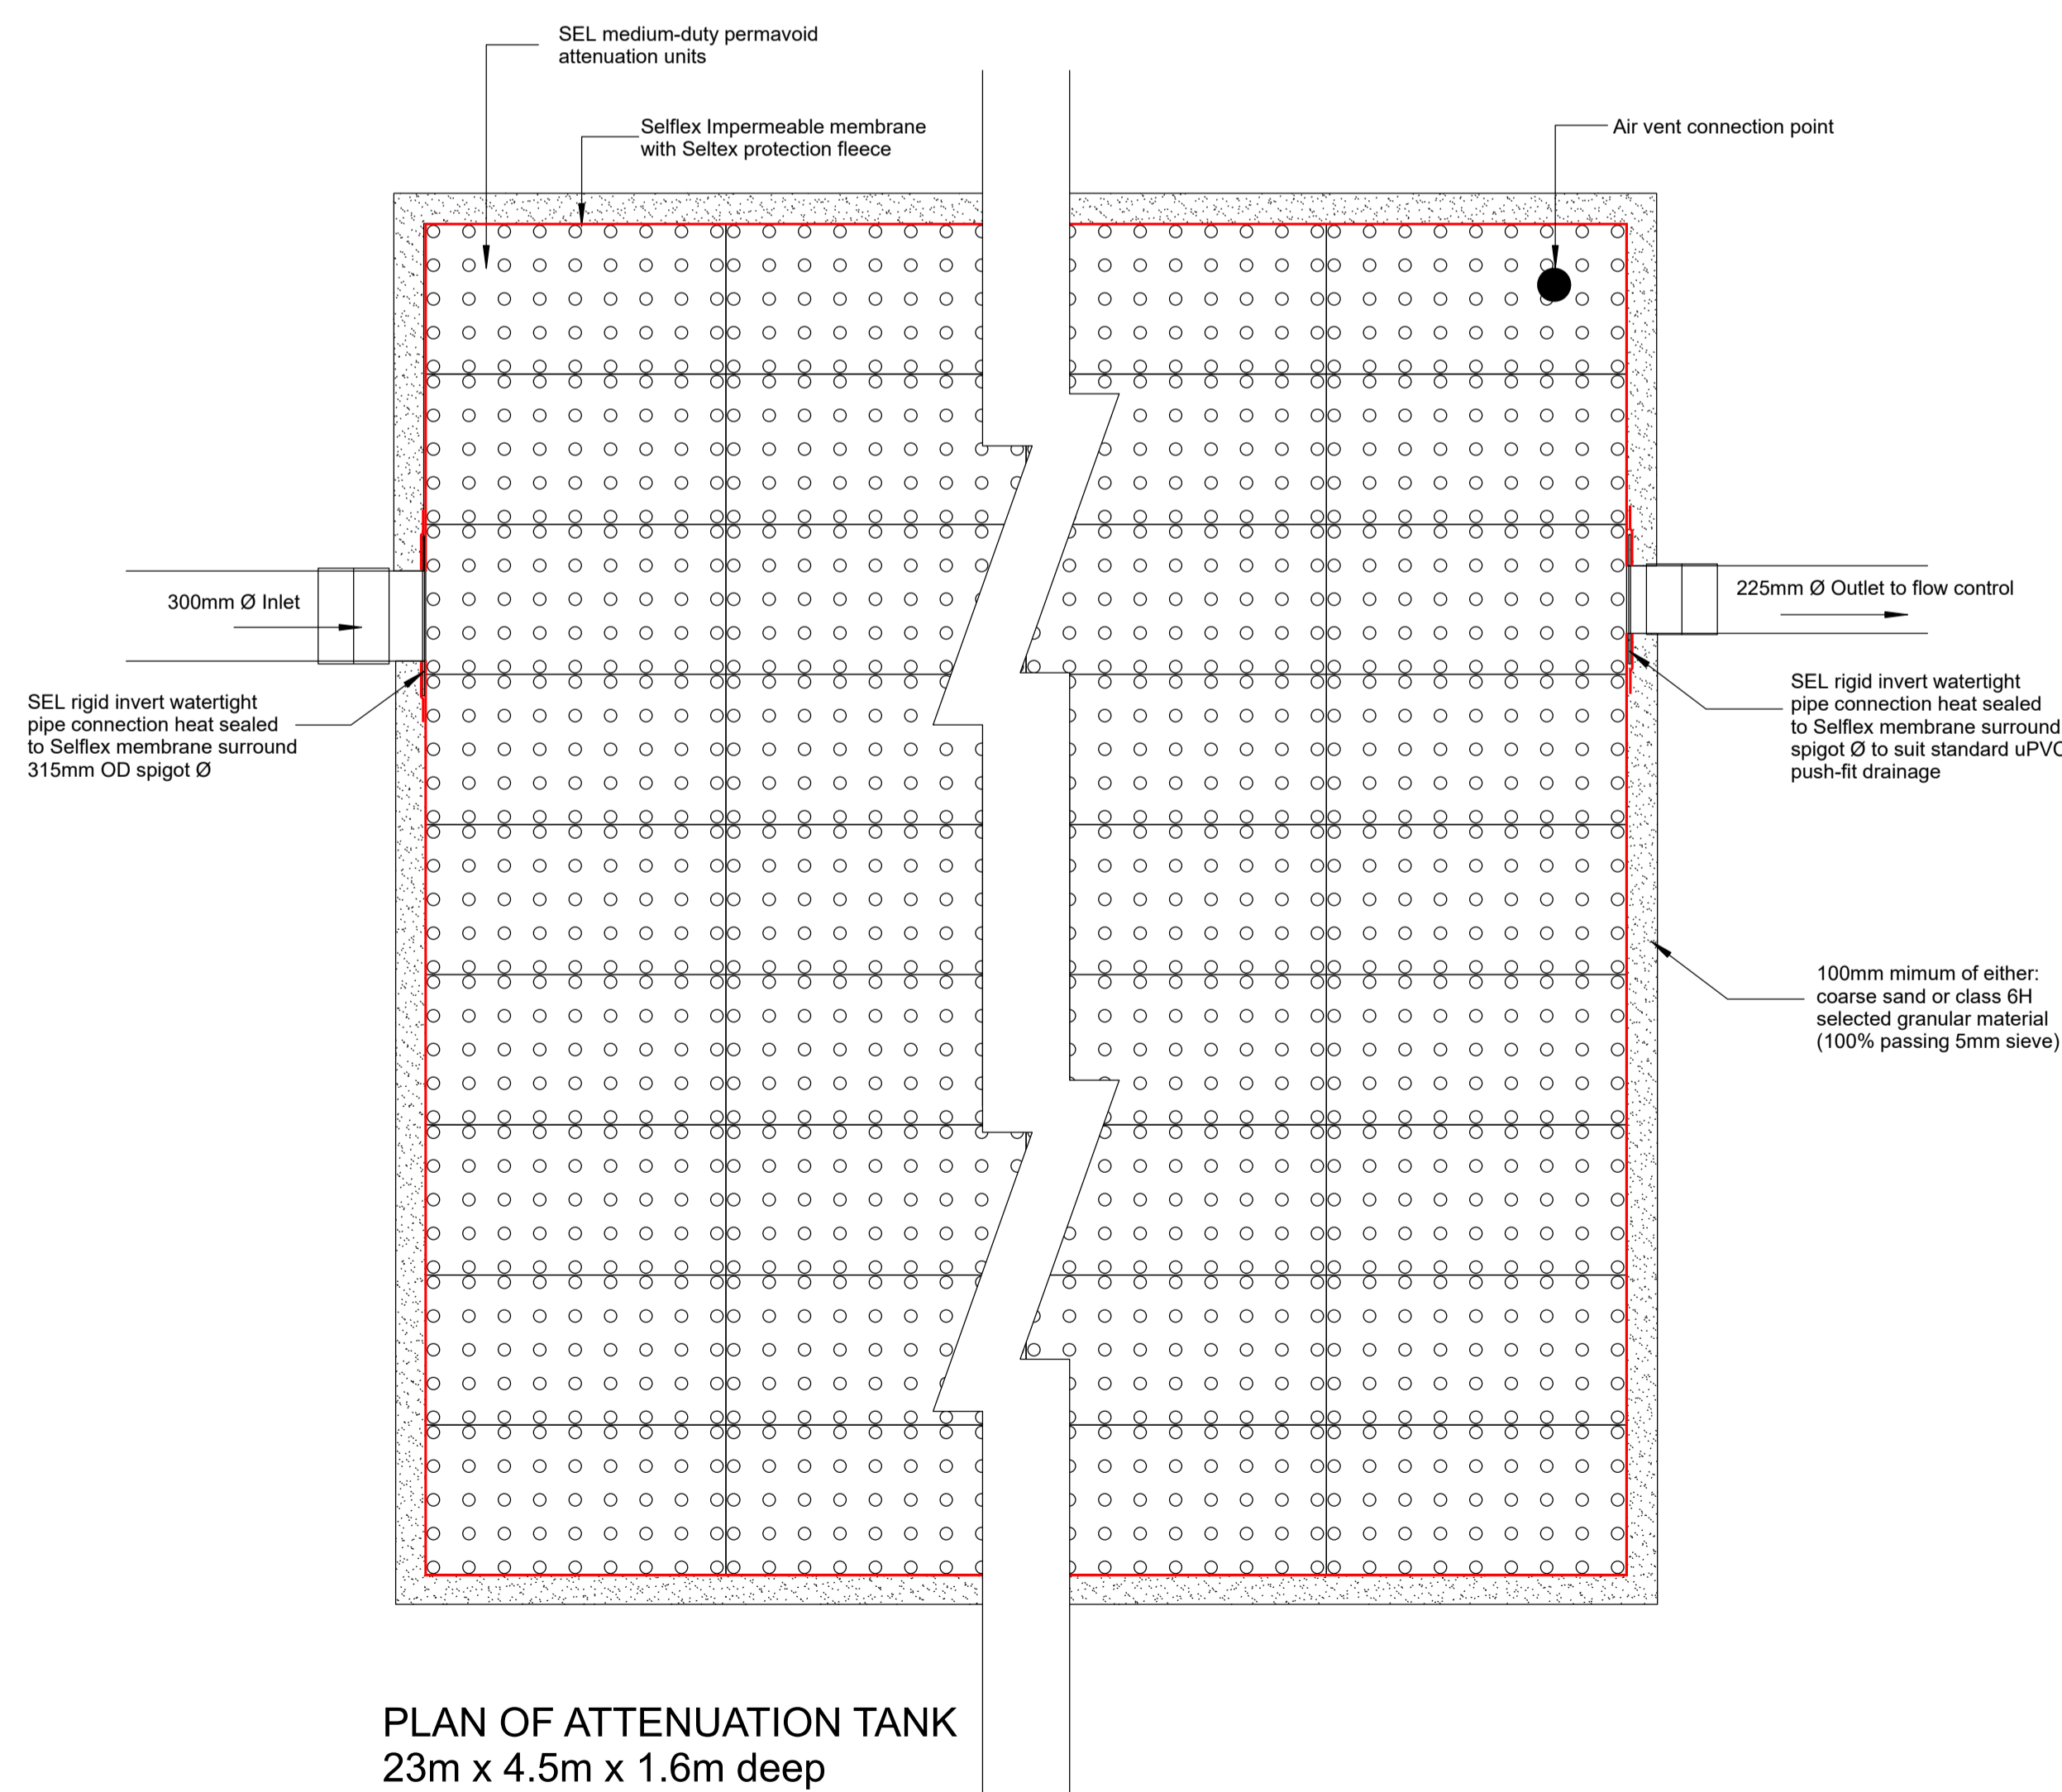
SEL medium-duty permavoid attenuation units

Selflex Impermeable membrane with Seltex protection fleece

Air vent connection point

300mm Ø Inlet

225mm Ø Outlet to flow control

SEL rigid invert watertight pipe connection heat sealed to Selflex membrane surround 315mm OD spigot Ø

SEL rigid invert watertight pipe connection heat sealed to Selflex membrane surround spigot Ø to suit standard uPV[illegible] push-fit drainage

100mm mimum of either: coarse sand or class 6H selected granular material (100% passing 5mm sieve)

PLAN OF ATTENUATION TANK
23m x 4.5m x 1.6m deep